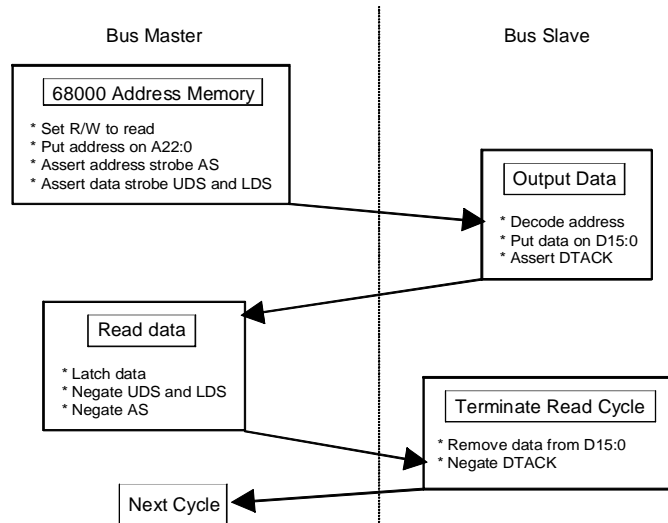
Bus Master

Bus Slave

68000 Address Memory

* Set R/W to read
* Put address on A22:0
* Assert address strobe AS
* Assert data strobe UDS and LDS

Output Data

* Decode address
* Put data on D15:0
* Assert DTACK

Read data

* Latch data
* Negate UDS and LDS
* Negate AS

Terminate Read Cycle

* Remove data from D15:0
* Negate DTACK

Next Cycle